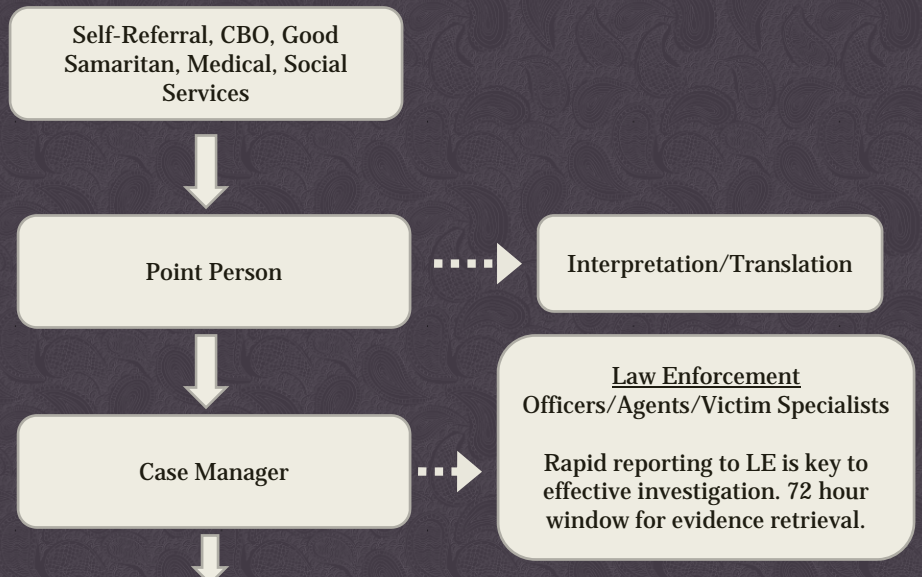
Self-Referral, CBO, Good Samaritan, Medical, Social Services

Point Person

Interpretation/Translation

Case Manager

Law Enforcement
Officers/Agents/Victim Specialists

Rapid reporting to LE is key to effective investigation. 72 hour window for evidence retrieval.